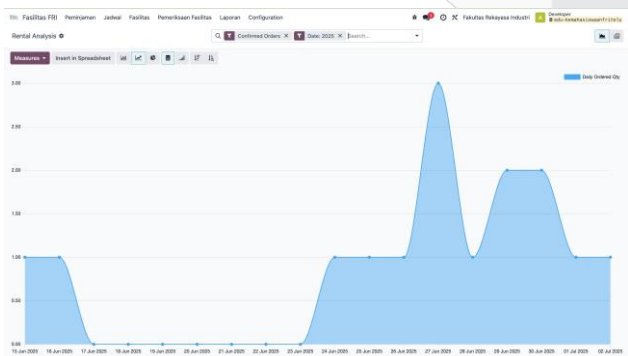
Fasilitas FRI Peminjaman Jadwal Fasilitas Pemeriksaan Fasilitas Laporan Configuration

Fakultas Rekayasa Industri

Developer

Rental Analysis

Confirmed Orders × Date: 2025 × Search...

Measures Insert in Spreadsheet

Daily Ordered Qty

3.00

2.50

2.00

1.50

1.00

0.50

0.00

15 Jun 2025 16 Jun 2025 17 Jun 2025 18 Jun 2025 19 Jun 2025 20 Jun 2025 21 Jun 2025 22 Jun 2025 23 Jun 2025 24 Jun 2025 25 Jun 2025 26 Jun 2025 27 Jun 2025 28 Jun 2025 29 Jun 2025 30 Jun 2025 01 Jul 2025 02 Jul 2025